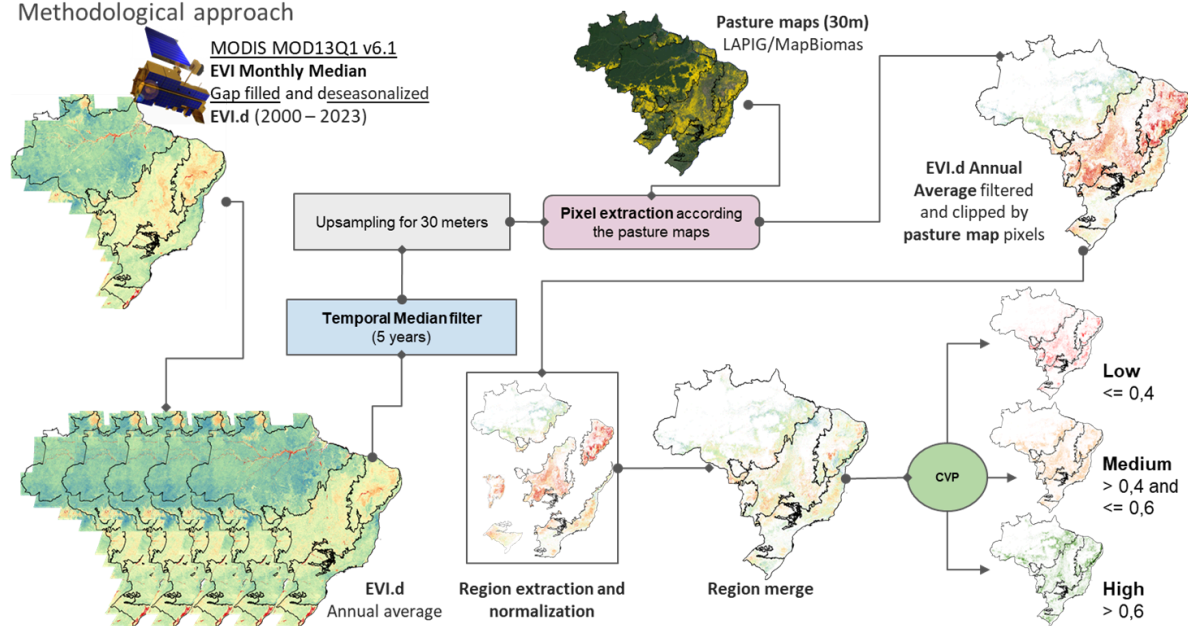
Methodological approach

MODIS MOD13Q1 v6.1
EVI Monthly Median
Gap filled and deseasonalized
EVI.d (2000 – 2023)

Pasture maps (30m)
LAPIG/MapBiomas

EVI.d Annual Average filtered and clipped by pasture map pixels

Upsampling for 30 meters

Pixel extraction according the pasture maps

Temporal Median filter
(5 years)

Low
<= 0,4

Medium
> 0,4 and <= 0,6

High
> 0,6

CVP

EVI.d
Annual average

Region extraction and normalization

Region merge